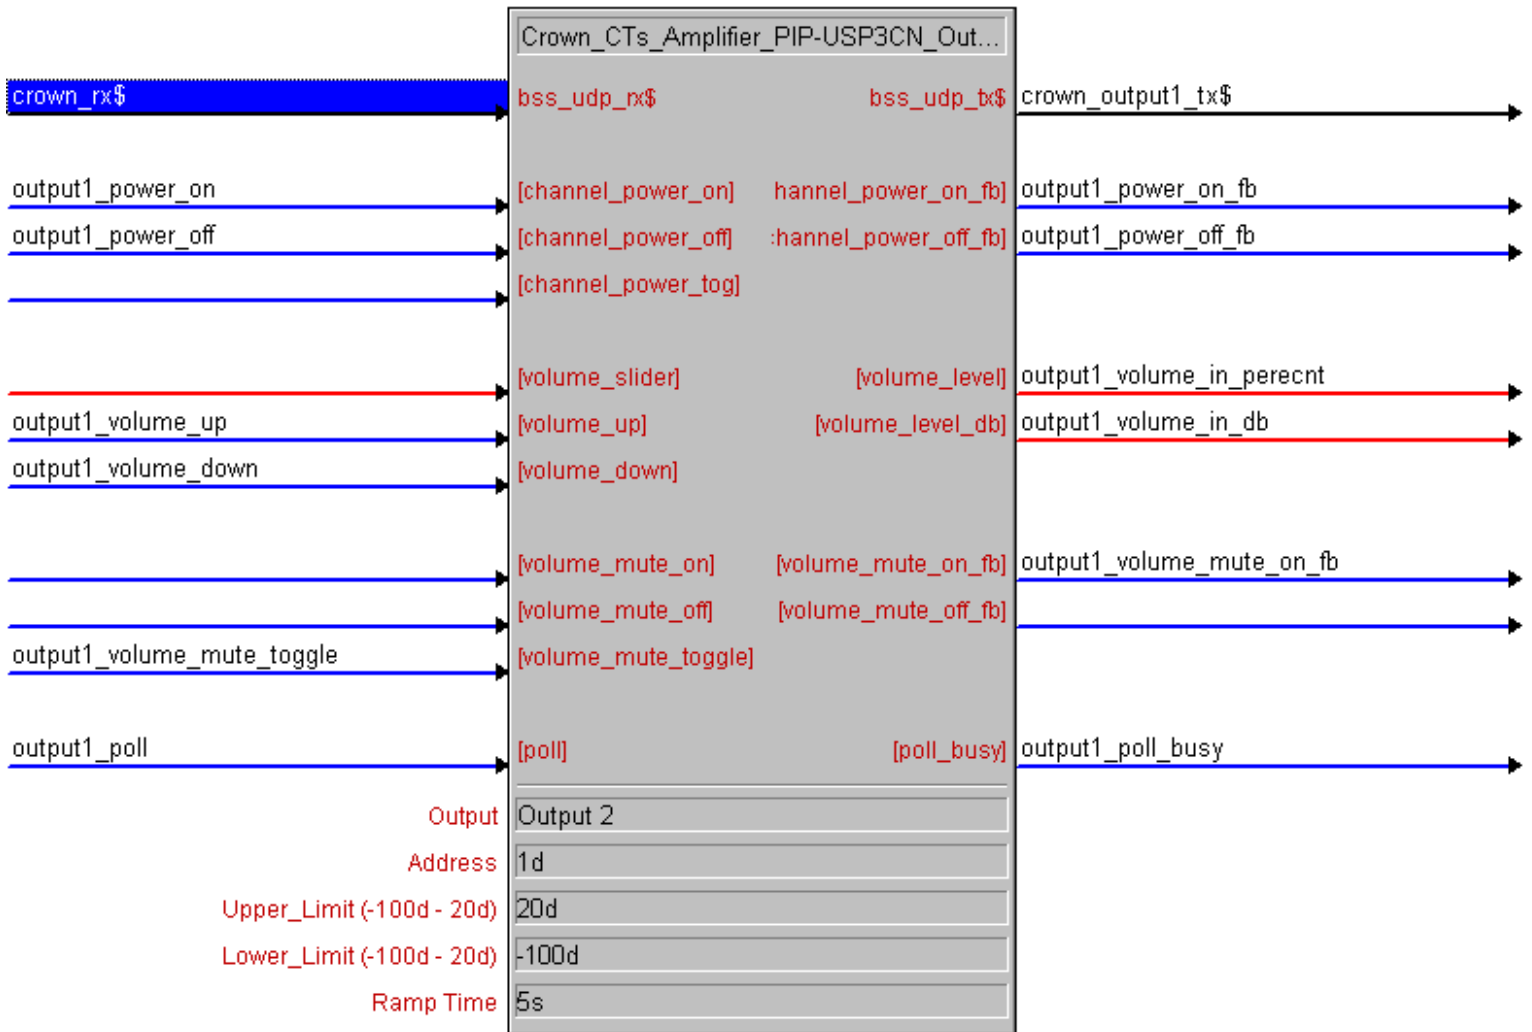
Crown_CTs_Amplifier_PIP-USP3CN_Out...

crown_rx$
bss_udp_rx$
bss_udp_tx$
crown_output1_tx$

output1_power_on
[channel_power_on]
hannel_power_on_fb]
output1_power_on_fb

output1_power_off
[channel_power_off]
:hannel_power_off_fb]
output1_power_off_fb

[channel_power_tog]

[volume_slider]
[volume_level]
output1_volume_in_perecnt

output1_volume_up
[volume_up]
[volume_level_db]
output1_volume_in_db

output1_volume_down
[volume_down]

[volume_mute_on]
[volume_mute_on_fb]
output1_volume_mute_on_fb

[volume_mute_off]
[volume_mute_off_fb]

output1_volume_mute_toggle
[volume_mute_toggle]

output1_poll
[poll]
[poll_busy]
output1_poll_busy

Output
Output 2
Address
1d
Upper_Limit (-100d - 20d)
20d
Lower_Limit (-100d - 20d)
-100d
Ramp Time
5s